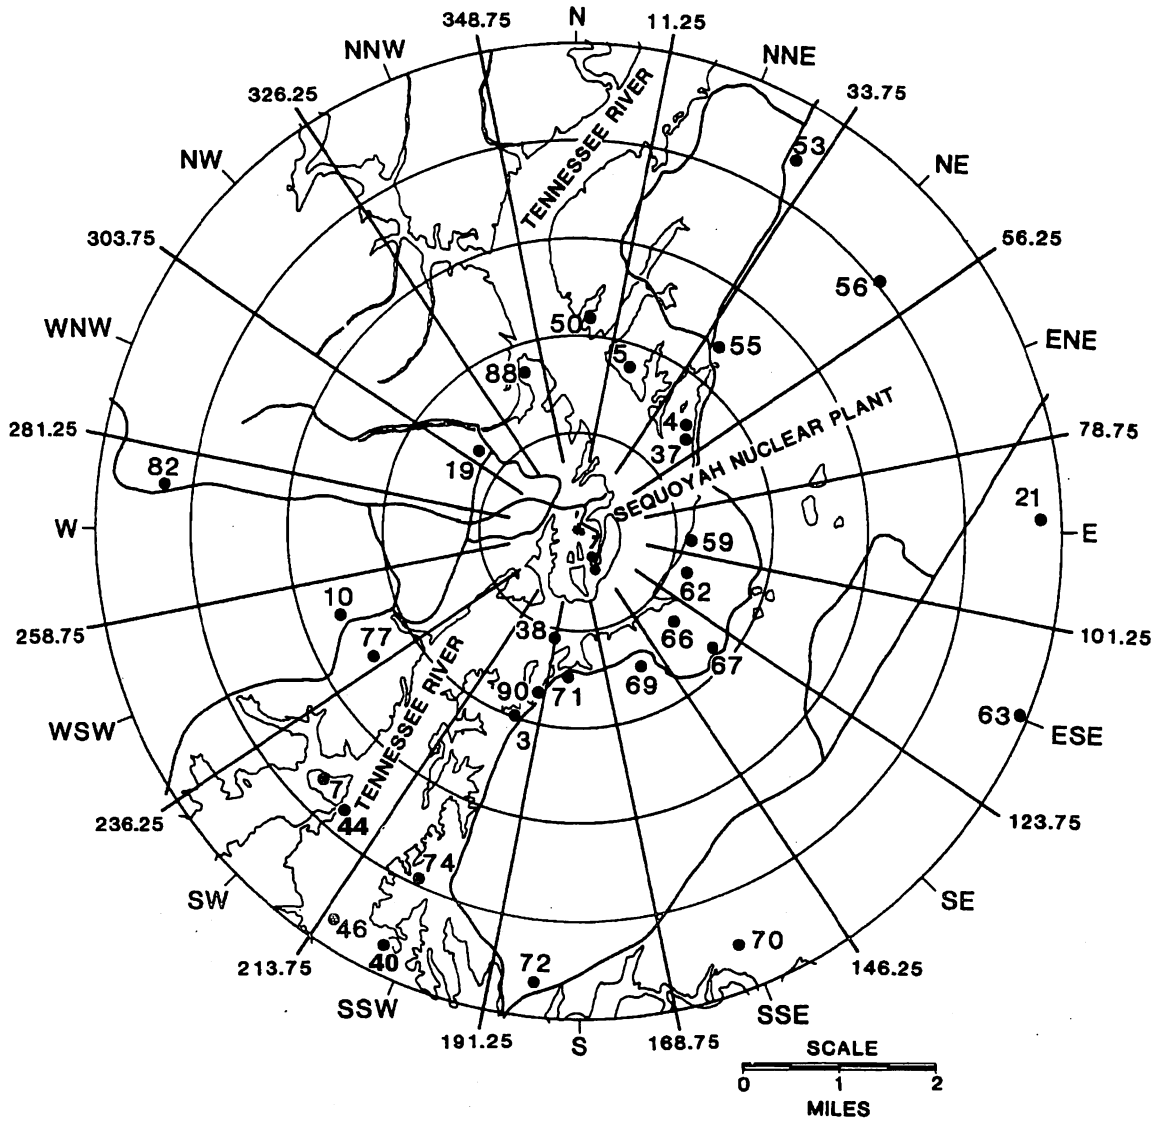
348.75
N
11.25
NNW
NNE
326.25
33.75
TENNESSEE RIVER
53
NW
NE
303.75
56.25
56
50
WNW
55
ENE
5
88
SEQUOYAH NUCLEAR PLANT
4
37
281.25
78.75
19
82
21
W
E
59
62
10
258.75
101.25
66
77
38
67
69
90
71
TENNESSEE RIVER
63
WSW
3
ESE
7
44
236.25
123.75
74
SW
SE
46
70
40
213.75
146.25
72
SSW
SSE
191.25
S
168.75
SCALE
0
1
2
MILES